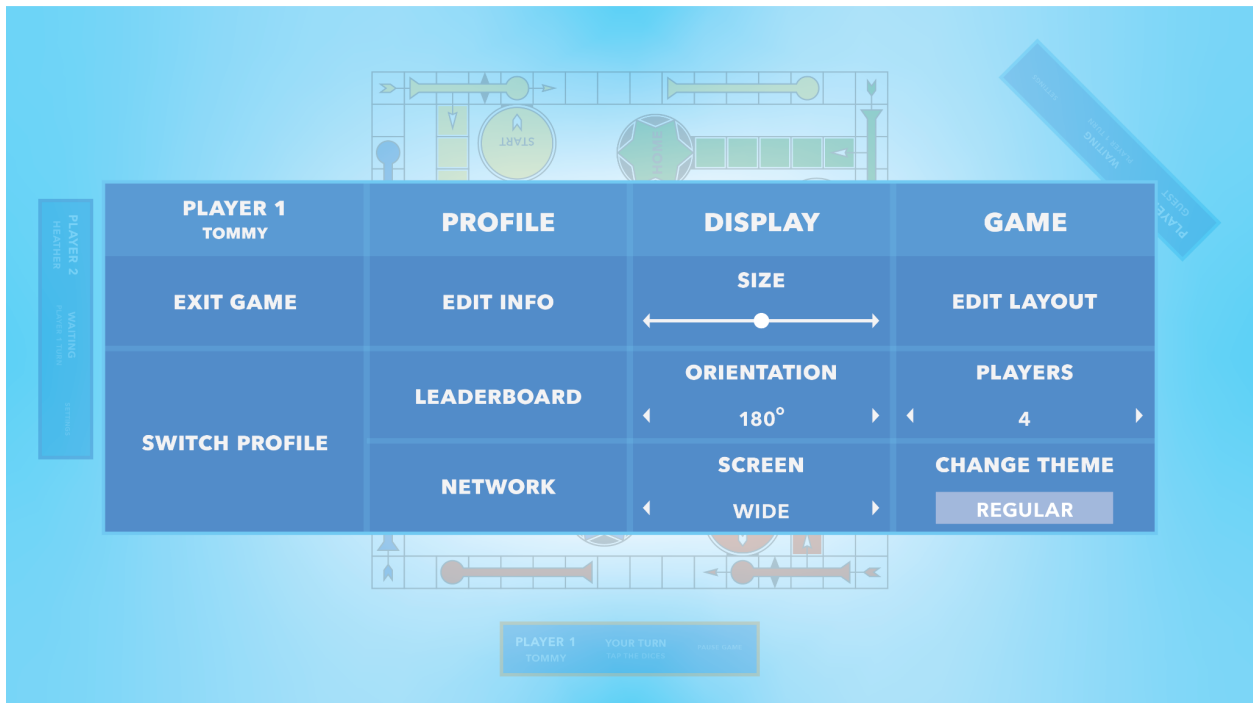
PLAYER 1
TOMMY

PROFILE

DISPLAY

GAME

EXIT GAME

EDIT INFO

SIZE

EDIT LAYOUT

SWITCH PROFILE

LEADERBOARD

ORIENTATION
180°

PLAYERS
4

NETWORK

SCREEN
WIDE

CHANGE THEME
REGULAR

START

PLAYER 2
HEATHER
WAITING

PLAYER 1
TOMMY
YOUR TURN

WAITING
GUEST